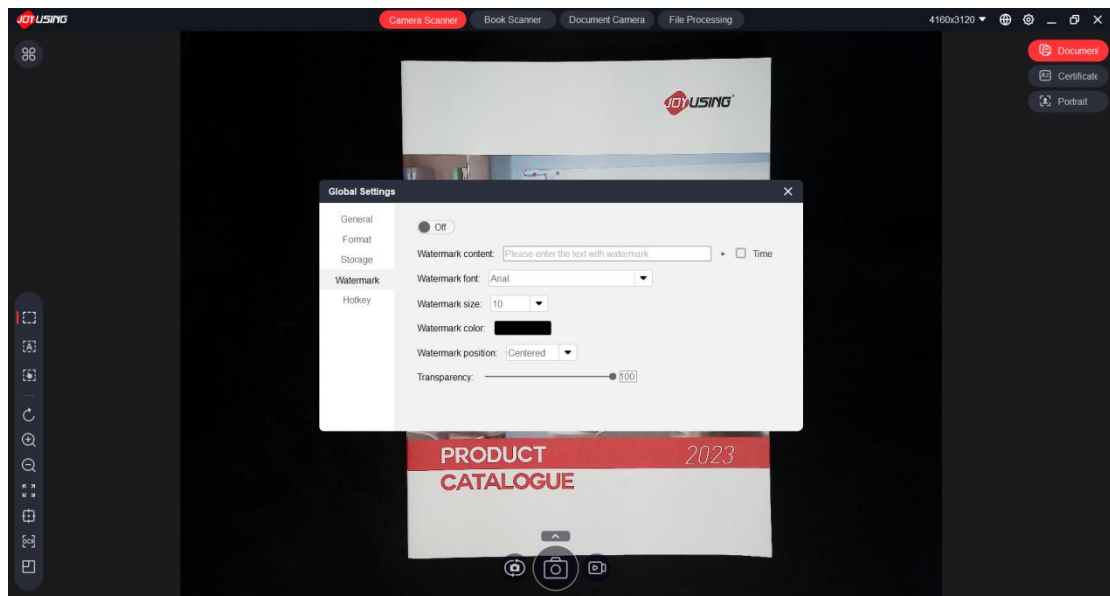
JOYUSING

Camera Scanner Book Scanner Document Camera File Processing

4160x3120

Document
Certificate
Portrait

JOYUSING

Global Settings

General
Format
Storage
Watermark
Hotkey

Off

Watermark content: Please enter the text with watermark + Time

Watermark font: Arial

Watermark size: 10

Watermark color:

Watermark position: Centered

Transparency: 100

PRODUCT 2023
CATALOGUE